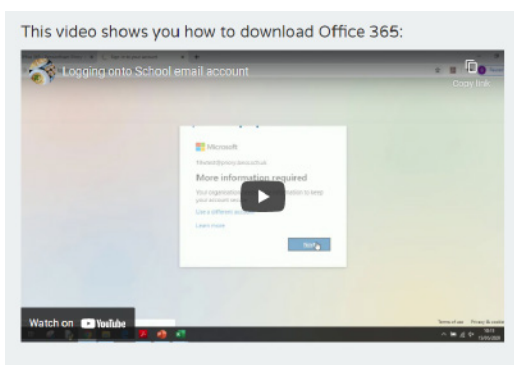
This video shows you how to download Office 365:

Logging onto School email account

Copy link

Microsoft

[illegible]

More information required

Your organisation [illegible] information to keep your account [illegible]

Use a different account

Learn more

Next

Watch on YouTube